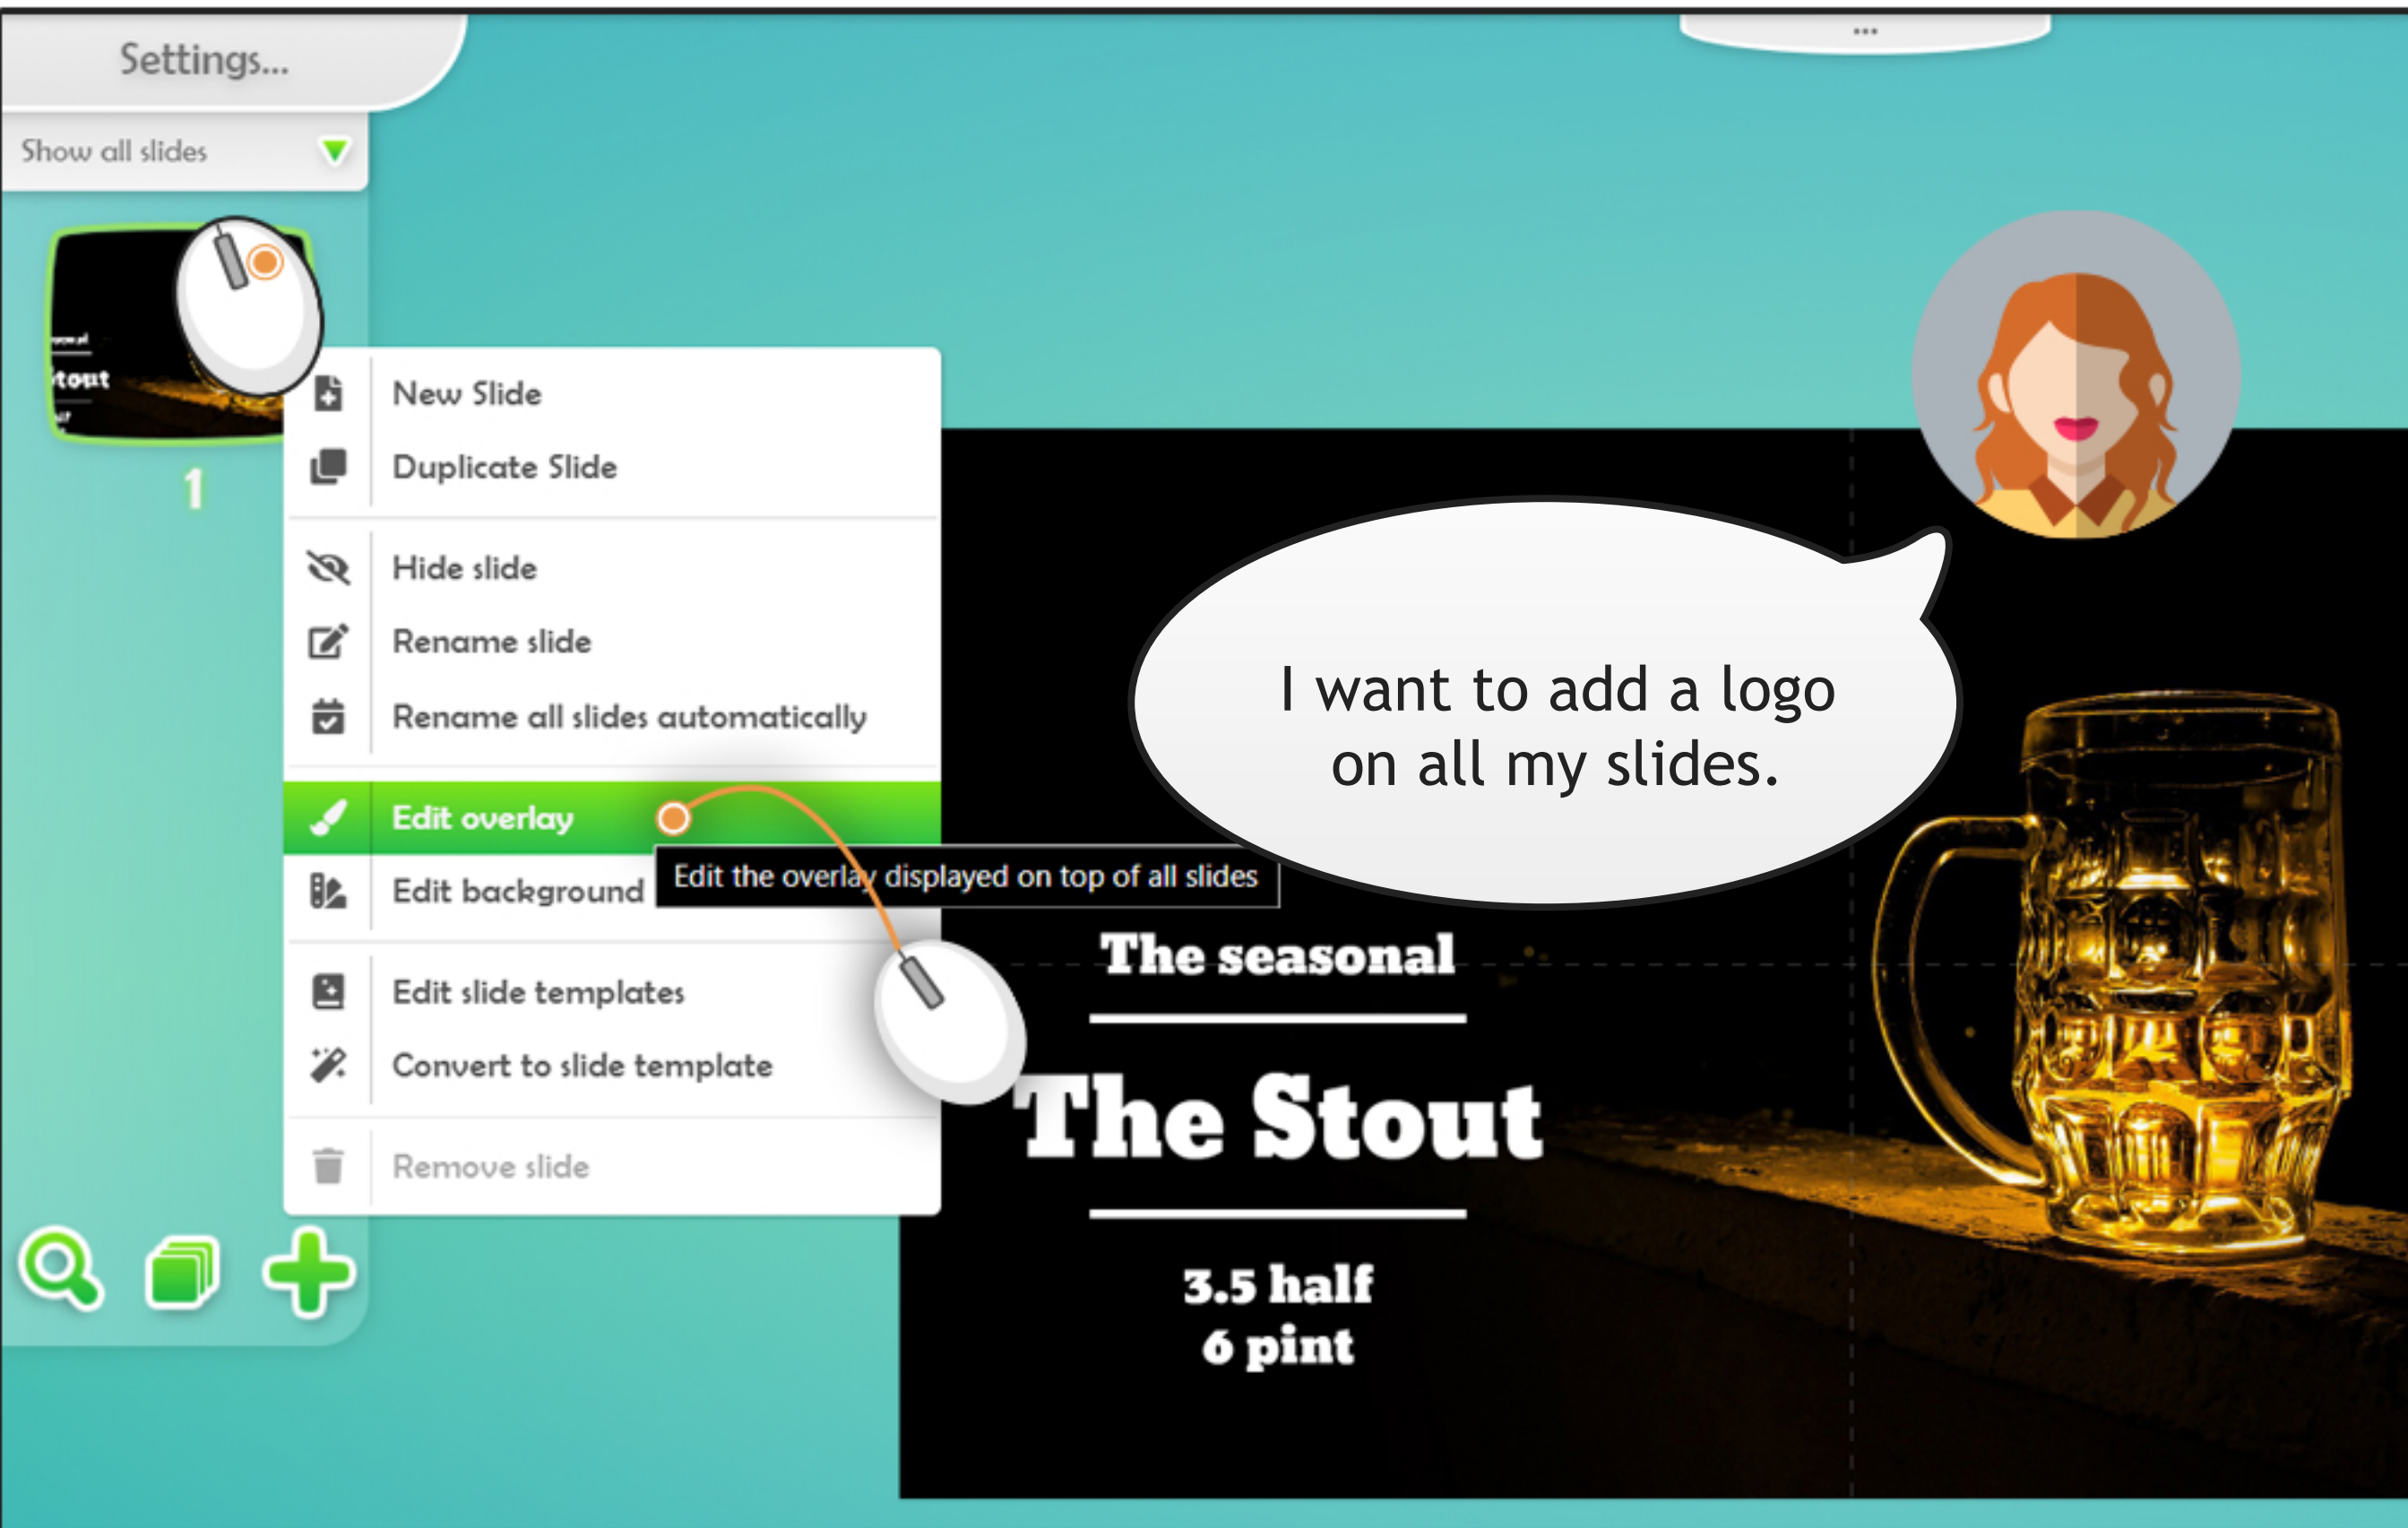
Settings...

...

Show all slides

tout

1

New Slide
Duplicate Slide
Hide slide
Rename slide
Rename all slides automatically
Edit overlay
Edit background
Edit the overlay displayed on top of all slides
Edit slide templates
Convert to slide template
Remove slide

I want to add a logo on all my slides.

The seasonal

The Stout

3.5 half
6 pint